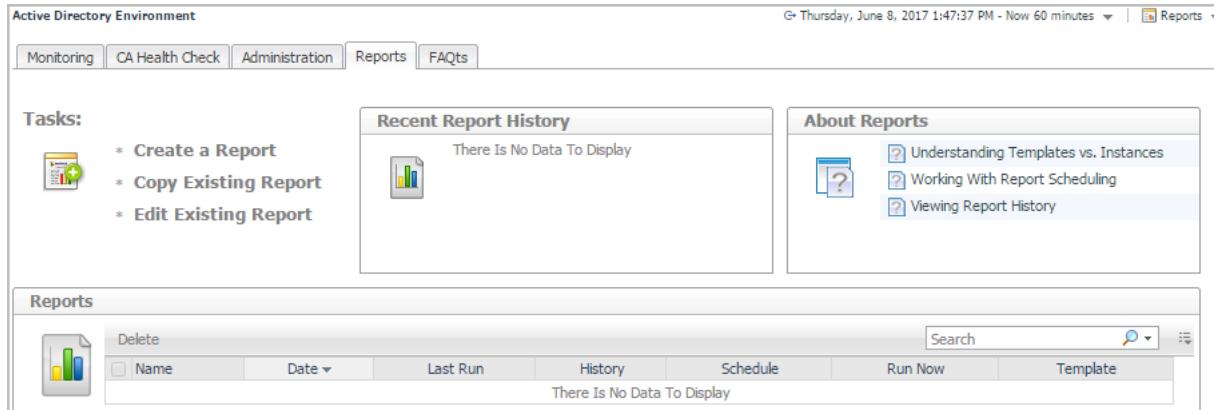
Active Directory Environment

Thursday, June 8, 2017 1:47:37 PM - Now 60 minutes

Reports

Monitoring | CA Health Check | Administration | Reports | FAQts

Tasks:

* Create a Report
* Copy Existing Report
* Edit Existing Report

Recent Report History

There Is No Data To Display

About Reports

Understanding Templates vs. Instances
Working With Report Scheduling
Viewing Report History

Reports

Delete

Search

| Name | Date | Last Run | History | Schedule | Run Now | Template |
|---|---|---|---|---|---|---|
| There Is No Data To Display | | | | | | |